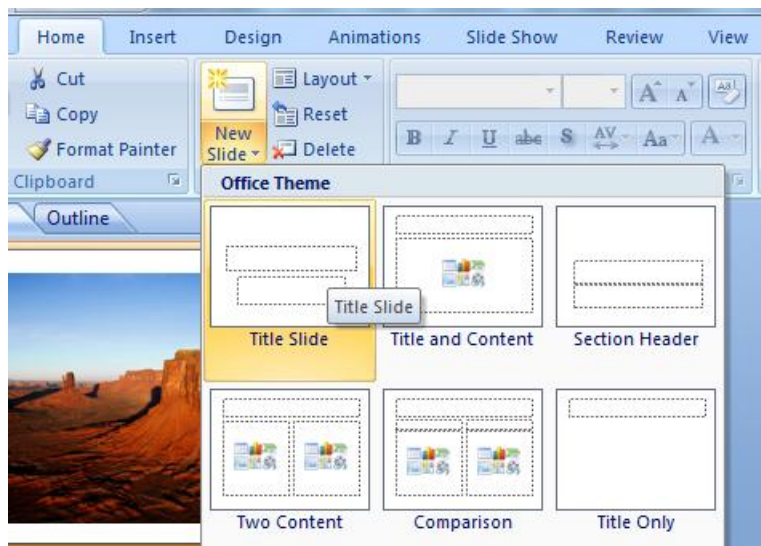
Home Insert Design Animations Slide Show Review View

Cut
Copy
Format Painter
Clipboard

New Slide
Layout
Reset
Delete

B I U abc S AV Aa A

Outline

Office Theme

Title Slide
Title Slide
Title and Content
Section Header
Two Content
Comparison
Title Only